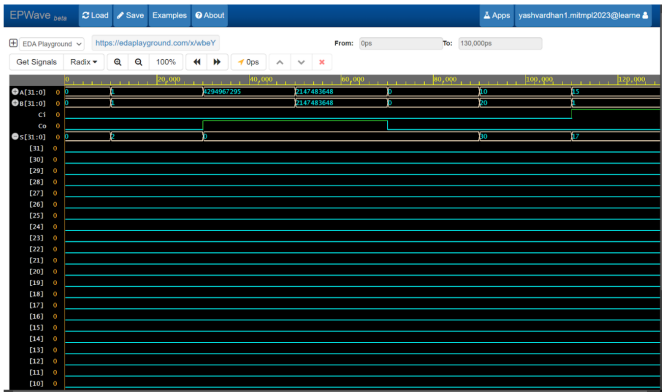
EPWave Beta | Load | Save | Examples | About | Apps | yashvardhan1.mitmpl2023@learne

EDA Playground | https://edaplayground.com/x/wbeY | From: 0ps | To: 130,000ps

Get Signals | Radix | 100% | 0ps

0 | 20,000 | 40,000 | 60,000 | 80,000 | 100,000 | 120,000

A[31:0] 0 | 0 | 1 | 4294967295 | 2147483648 | 0 | 10 | 15
B[31:0] 0 | 0 | 1 | 2147483648 | 0 | 20 | 1
Ci 0
Co 0
S[31:0] 0 | 0 | 2 | 0 | 30 | 17
[31] 0
[30] 0
[29] 0
[28] 0
[27] 0
[26] 0
[25] 0
[24] 0
[23] 0
[22] 0
[21] 0
[20] 0
[19] 0
[18] 0
[17] 0
[16] 0
[15] 0
[14] 0
[13] 0
[12] 0
[11] 0
[10] 0